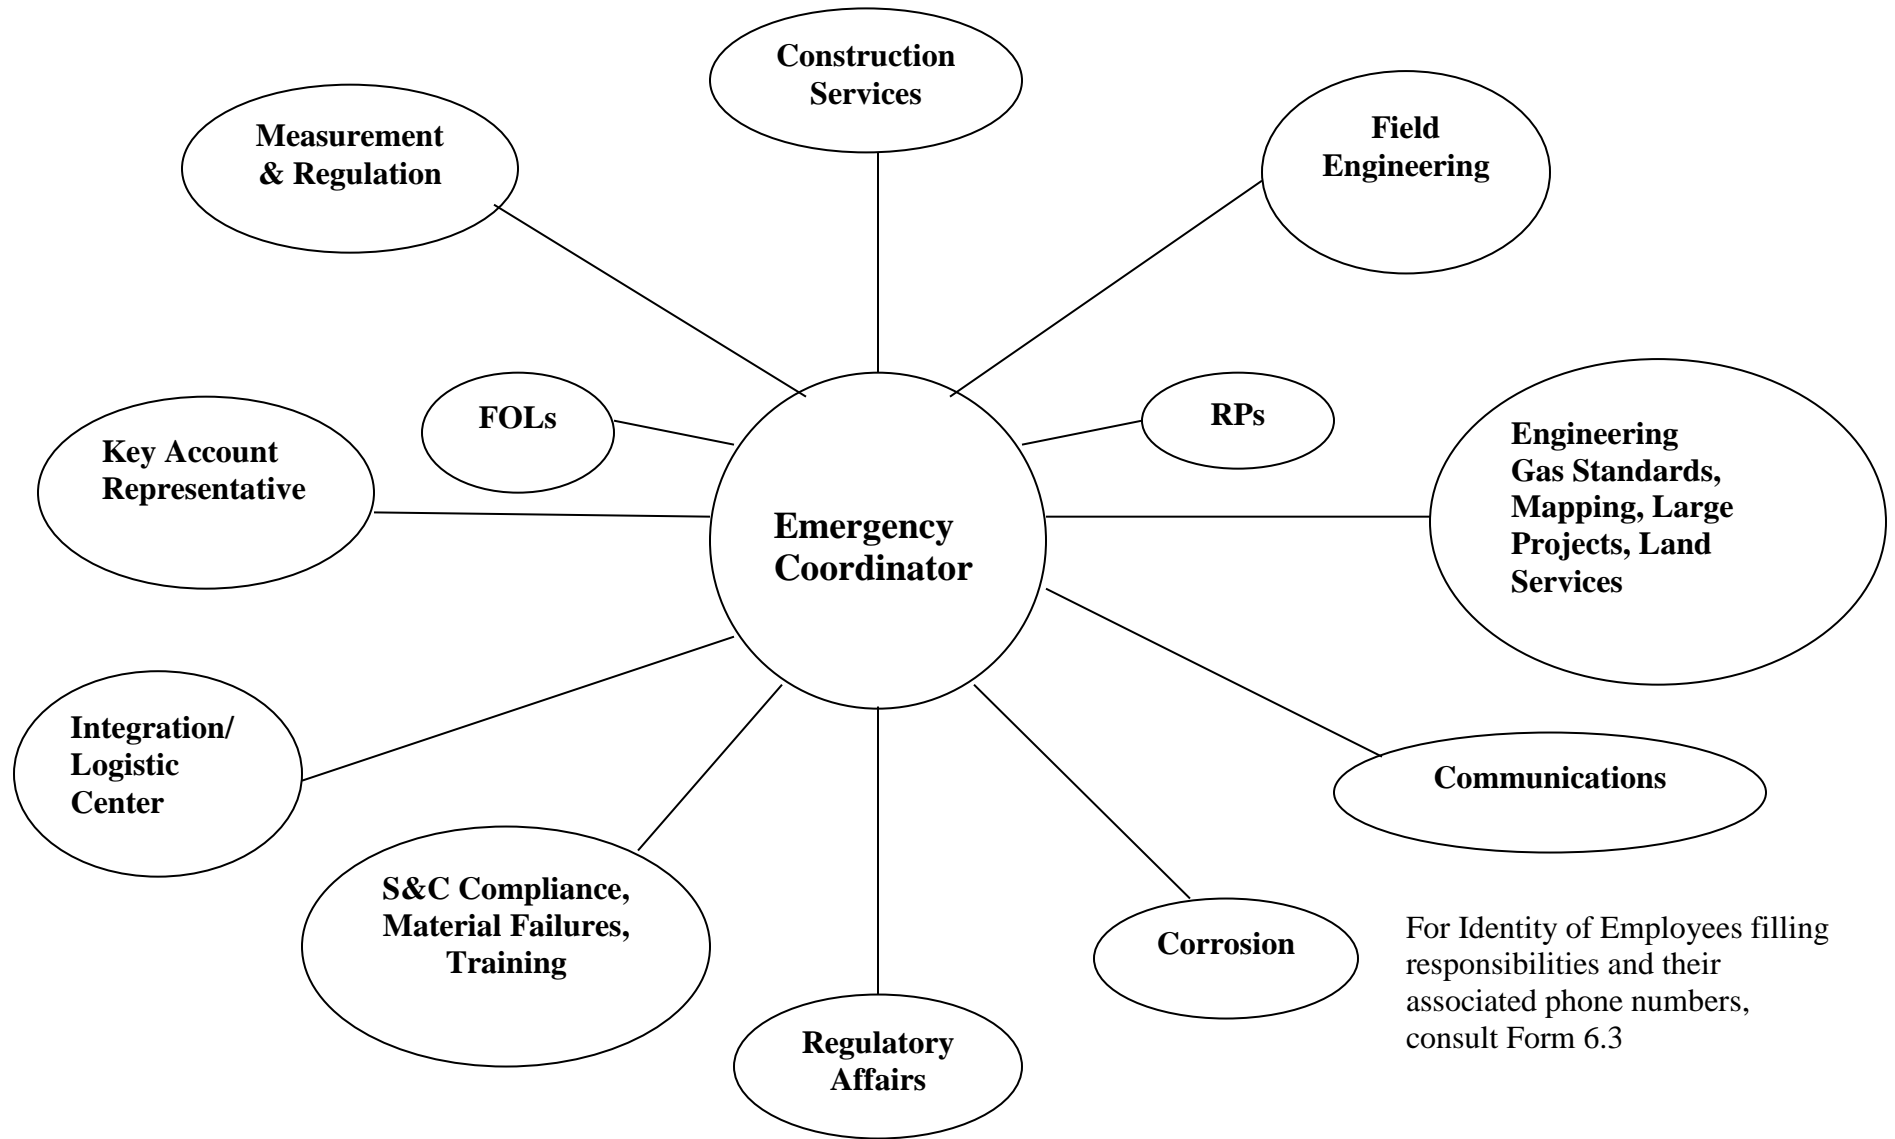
Construction Services

Measurement & Regulation

Field Engineering

FOLs

RPs

Key Account Representative

Emergency Coordinator

Engineering Gas Standards, Mapping, Large Projects, Land Services

Integration/ Logistic Center

Communications

S&C Compliance, Material Failures, Training

Corrosion

Regulatory Affairs

For Identity of Employees filling responsibilities and their associated phone numbers, consult Form 6.3